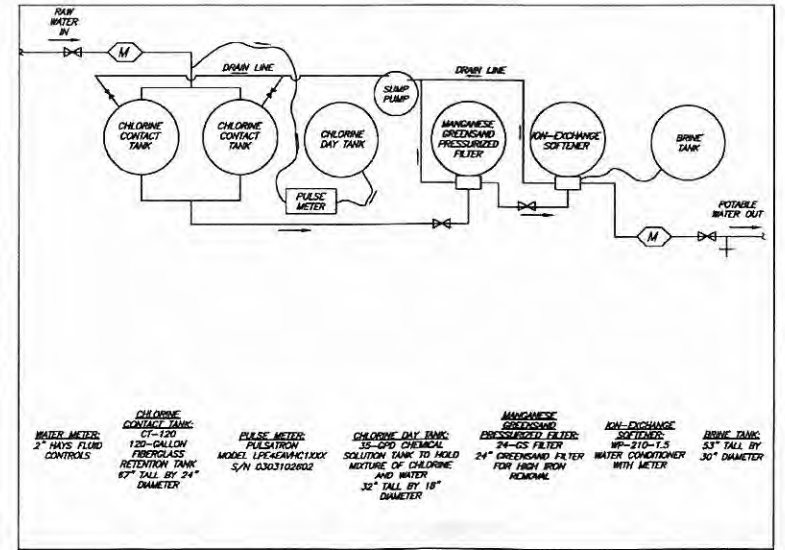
RAW WATER IN

M

DRAIN LINE

DRAIN LINE

SUMP PUMP

CHLORINE CONTACT TANK

CHLORINE CONTACT TANK

CHLORINE DAY TANK

MANGANESE GREENSAND PRESSURIZED FILTER

ION-EXCHANGE SOFTENER

BRINE TANK

PULSE METER

POTABLE WATER OUT

M

WATER METER:
2" HAYS FLUID CONTROLS

CHLORINE CONTACT TANK:
CT-120
120-GALLON FIBERGLASS RETENTION TANK
67" TALL BY 24" DIAMETER

PULSE METER:
PULSATRON
MODEL LPE4EAVHC1XXX
S/N 0303102602

CHLORINE DAY TANK:
35-GPD CHEMICAL SOLUTION TANK TO HOLD MIXTURE OF CHLORINE AND WATER
32" TALL BY 18" DIAMETER

MANGANESE GREENSAND PRESSURIZED FILTER:
24-GS FILTER
24" GREENSAND FILTER FOR HIGH IRON REMOVAL

ION-EXCHANGE SOFTENER:
WP-210-1.5
WATER CONDITIONER WITH METER

BRINE TANK:
53" TALL BY 30" DIAMETER